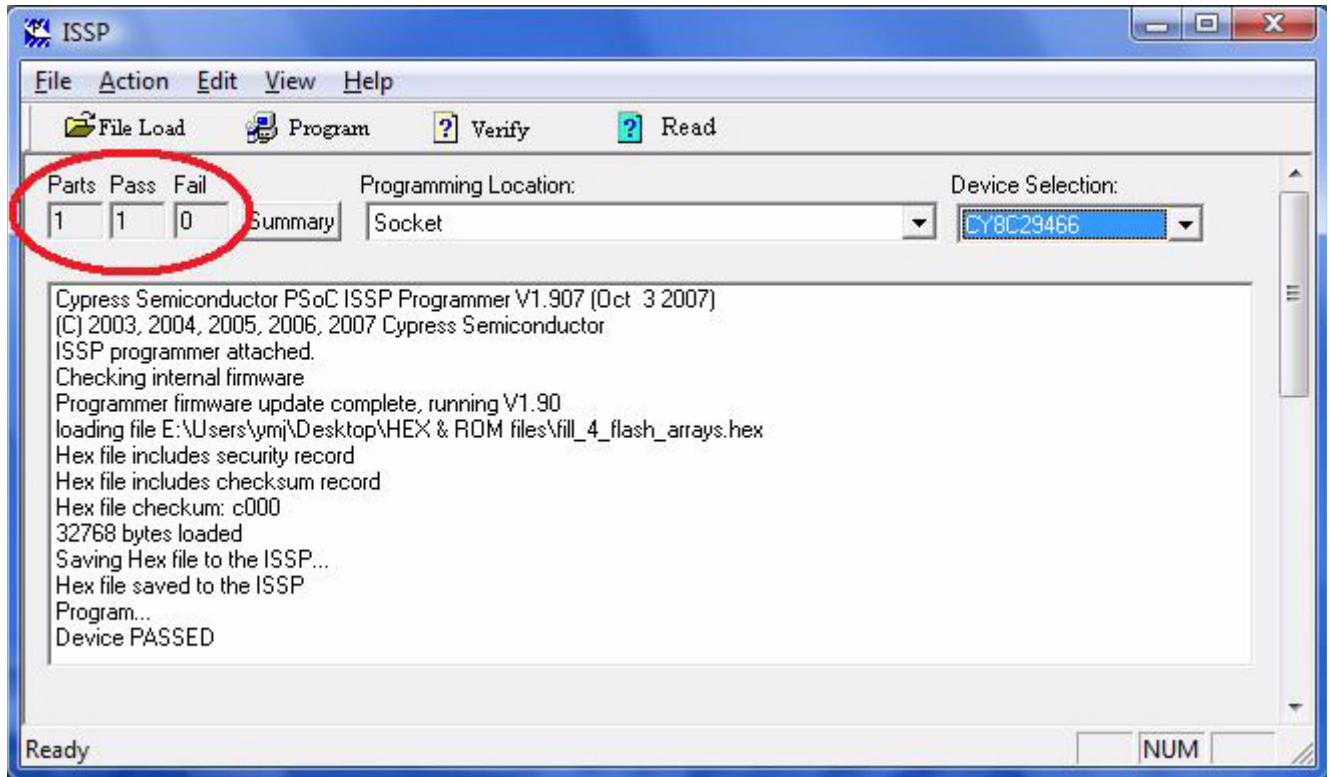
ISSP

File Action Edit View Help

File Load Program Verify Read

Parts Pass Fail
1 1 0 Summary

Programming Location:
Socket

Device Selection:
CY8C29466

Cypress Semiconductor PSoC ISSP Programmer V1.907 (Oct 3 2007)
(C) 2003, 2004, 2005, 2006, 2007 Cypress Semiconductor
ISSP programmer attached.
Checking internal firmware
Programmer firmware update complete, running V1.90
loading file E:\Users\ymj\Desktop\HEX & ROM files\fill_4_flash_arrays.hex
Hex file includes security record
Hex file includes checksum record
Hex file checkum: c000
32768 bytes loaded
Saving Hex file to the ISSP...
Hex file saved to the ISSP
Program...
Device PASSED

Ready NUM